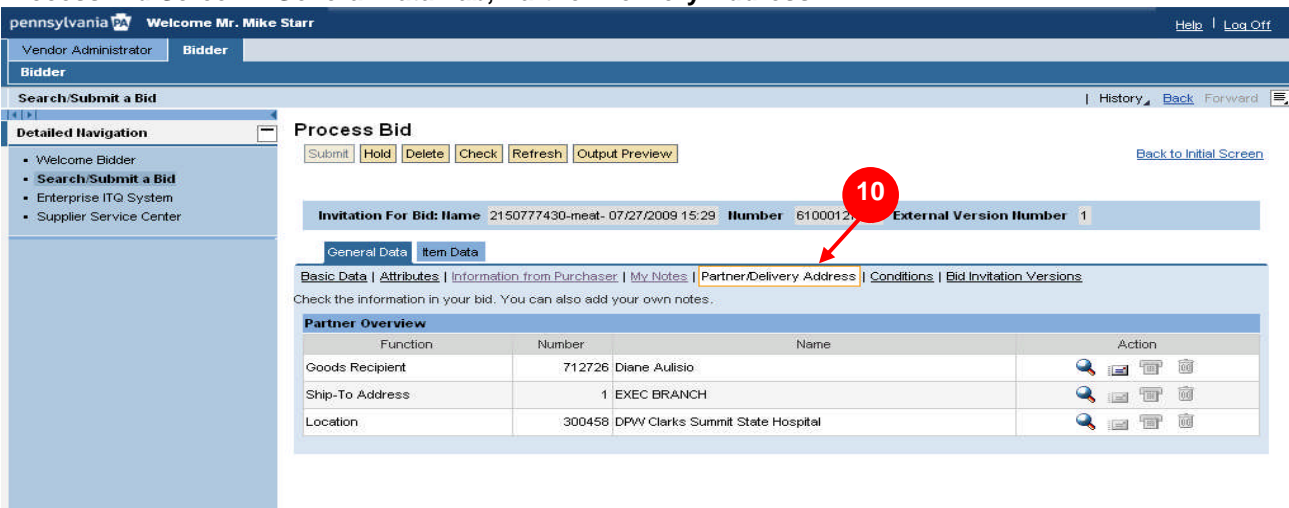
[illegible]

pennsylvania PA Welcome Mr. Mike Starr

Help | Log Off

Vendor Administrator | Bidder

Bidder

Search/Submit a Bid

| History | Back | Forward

Detailed Navigation

- Welcome Bidder
- Search/Submit a Bid
- Enterprise ITQ System
- Supplier Service Center

Process Bid

Submit | Hold | Delete | Check | Refresh | Output Preview

Back to Initial Screen

10

Invitation For Bid: Name 2150777430-meat- 07/27/2009 15:29 Number 610001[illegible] External Version Number 1

General Data | Item Data

Basic Data | Attributes | Information from Purchaser | My Notes | Partner/Delivery Address | Conditions | Bid Invitation Versions

Check the information in your bid. You can also add your own notes.

Partner Overview

| Function | Number | Name | Action |
|---|---|---|---|
| Goods Recipient | 712726 | Diane Aulisio | |
| Ship-To Address | 1 | EXEC BRANCH | |
| Location | 300458 | DPW Clarks Summit State Hospital | |